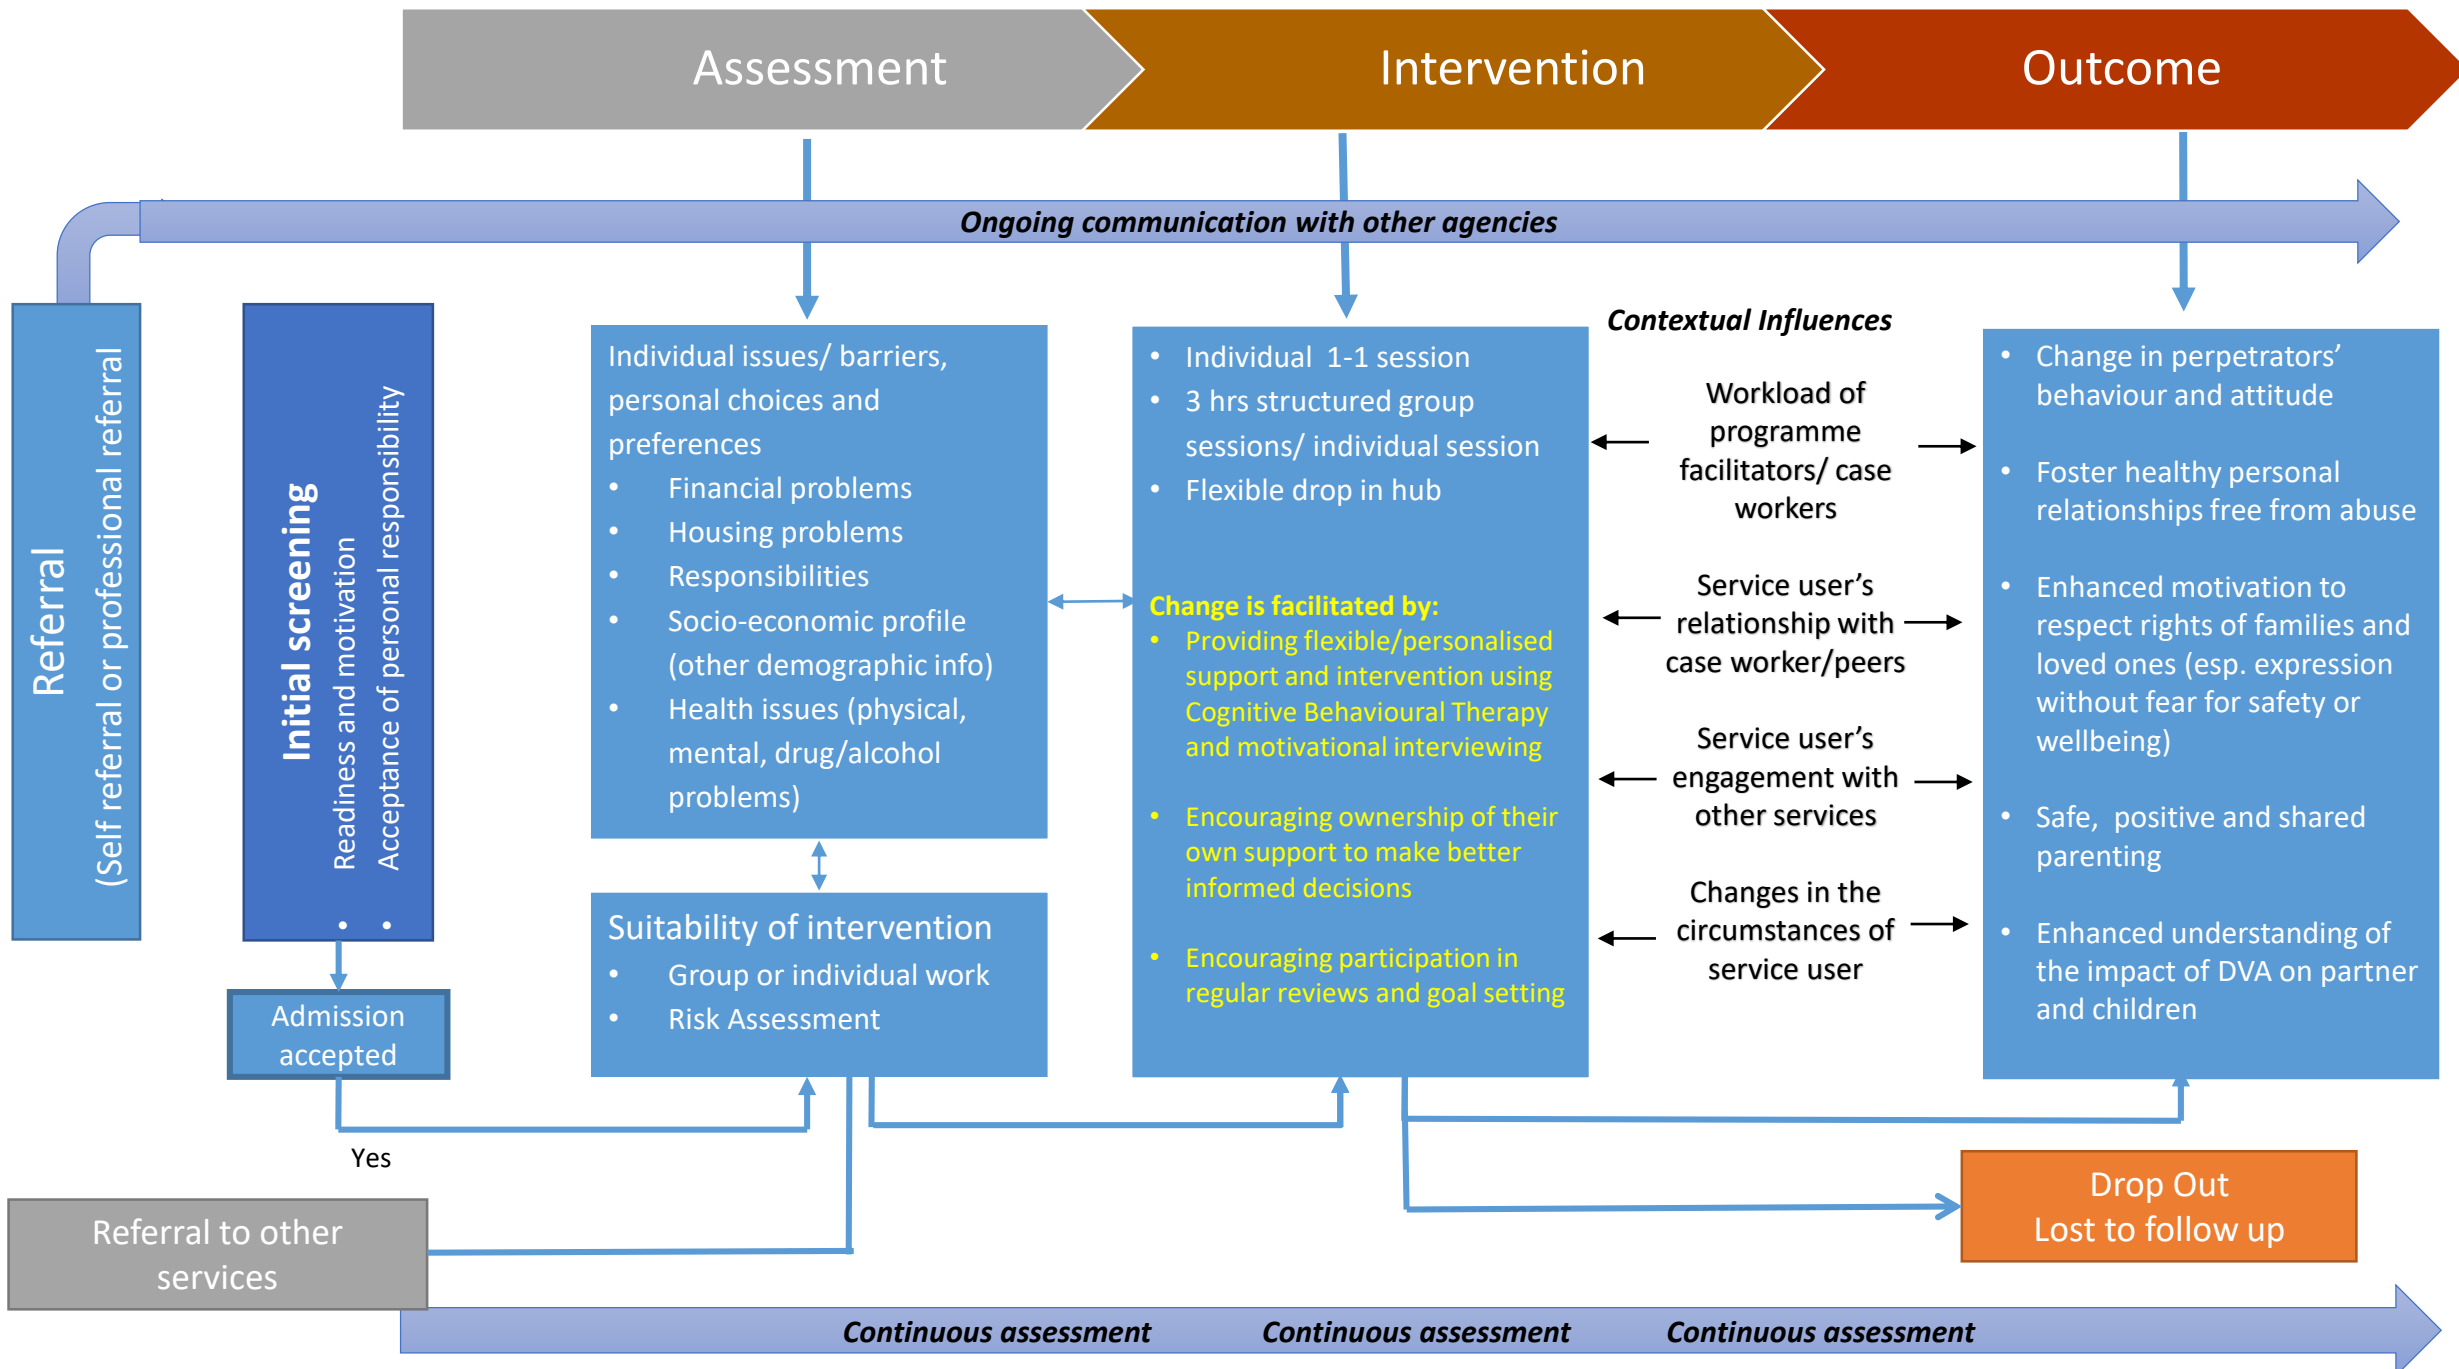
Assessment

Intervention

Outcome

Ongoing communication with other agencies

Referral
(Self referral or professional referral

Initial screening
Readiness and motivation
Acceptance of personal responsibility

Admission accepted

Yes

Referral to other services

Individual issues/ barriers, personal choices and preferences
- Financial problems
- Housing problems
- Responsibilities
- Socio-economic profile (other demographic info)
- Health issues (physical, mental, drug/alcohol problems)

Suitability of intervention
- Group or individual work
- Risk Assessment

- Individual 1-1 session
- 3 hrs structured group sessions/ individual session
- Flexible drop in hub

Change is facilitated by:
- Providing flexible/personalised support and intervention using Cognitive Behavioural Therapy and motivational interviewing
- Encouraging ownership of their own support to make better informed decisions
- Encouraging participation in regular reviews and goal setting

Contextual Influences

Workload of programme facilitators/ case workers

Service user's relationship with case worker/peers

Service user's engagement with other services

Changes in the circumstances of service user

- Change in perpetrators' behaviour and attitude
- Foster healthy personal relationships free from abuse
- Enhanced motivation to respect rights of families and loved ones (esp. expression without fear for safety or wellbeing)
- Safe, positive and shared parenting
- Enhanced understanding of the impact of DVA on partner and children

Drop Out
Lost to follow up

Continuous assessment Continuous assessment Continuous assessment